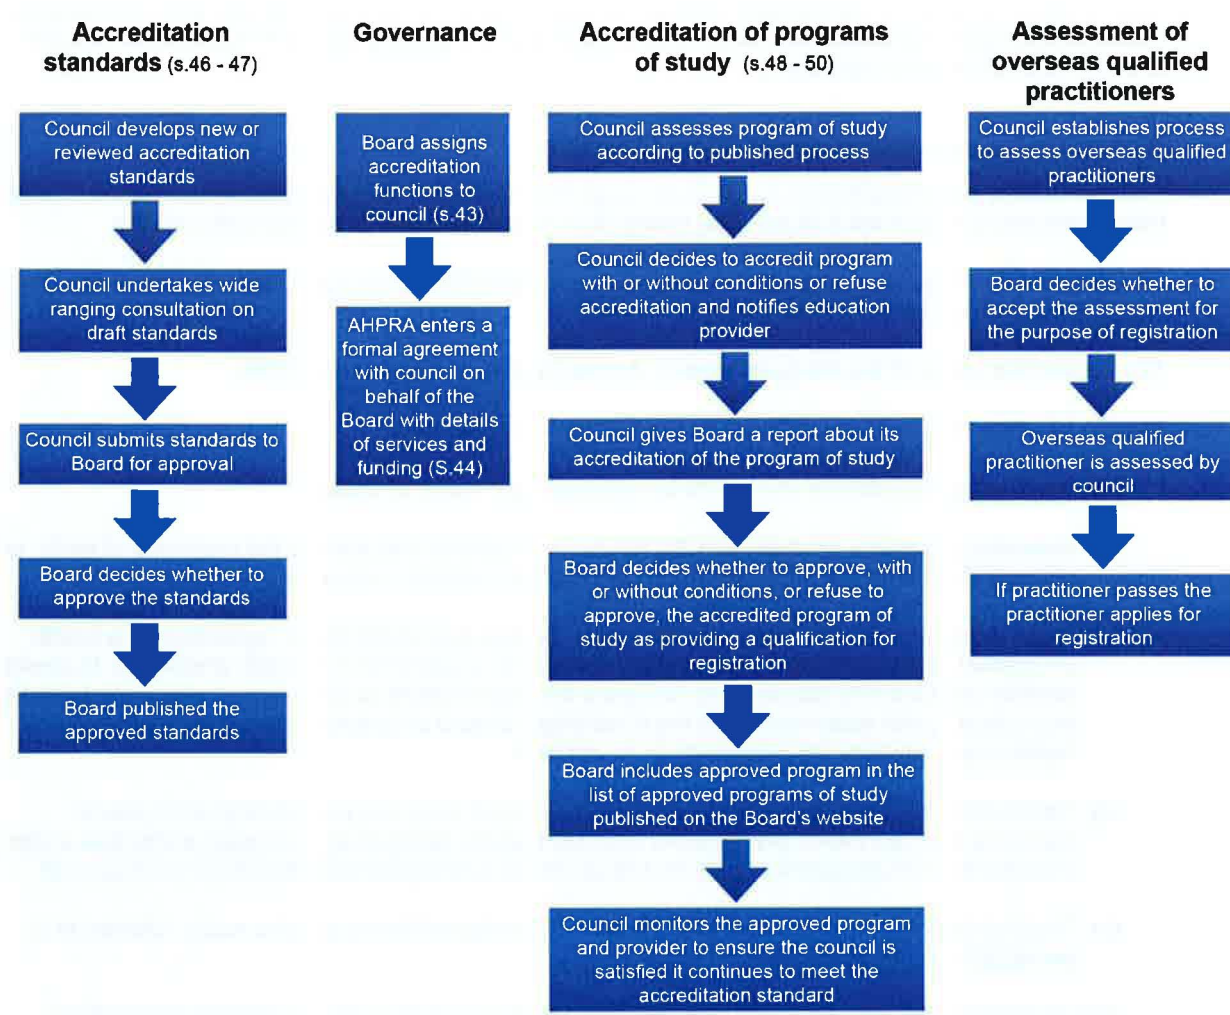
**Accreditation standards** (s.46 - 47)

Council develops new or reviewed accreditation standards

Council undertakes wide ranging consultation on draft standards

Council submits standards to Board for approval

Board decides whether to approve the standards

Board published the approved standards

**Governance**

Board assigns accreditation functions to council (s.43)

AHPRA enters a formal agreement with council on behalf of the Board with details of services and funding (S.44)

**Accreditation of programs of study** (s.48 - 50)

Council assesses program of study according to published process

Council decides to accredit program with or without conditions or refuse accreditation and notifies education provider

Council gives Board a report about its accreditation of the program of study

Board decides whether to approve, with or without conditions, or refuse to approve, the accredited program of study as providing a qualification for registration

Board includes approved program in the list of approved programs of study published on the Board's website

Council monitors the approved program and provider to ensure the council is satisfied it continues to meet the accreditation standard

**Assessment of overseas qualified practitioners**

Council establishes process to assess overseas qualified practitioners

Board decides whether to accept the assessment for the purpose of registration

Overseas qualified practitioner is assessed by council

If practitioner passes the practitioner applies for registration